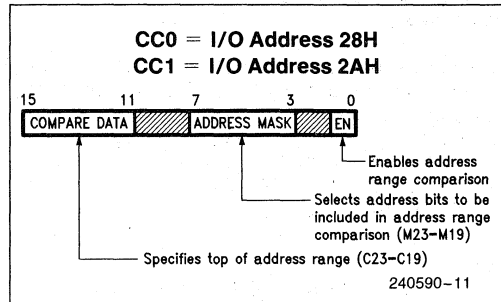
CC0 = I/O Address 28H
CC1 = I/O Address 2AH

15 11 7 3 0

COMPARE DATA ADDRESS MASK EN

Enables address range comparison

Selects address bits to be included in address range comparison (M23–M19)

Specifies top of address range (C23–C19)

240590–11